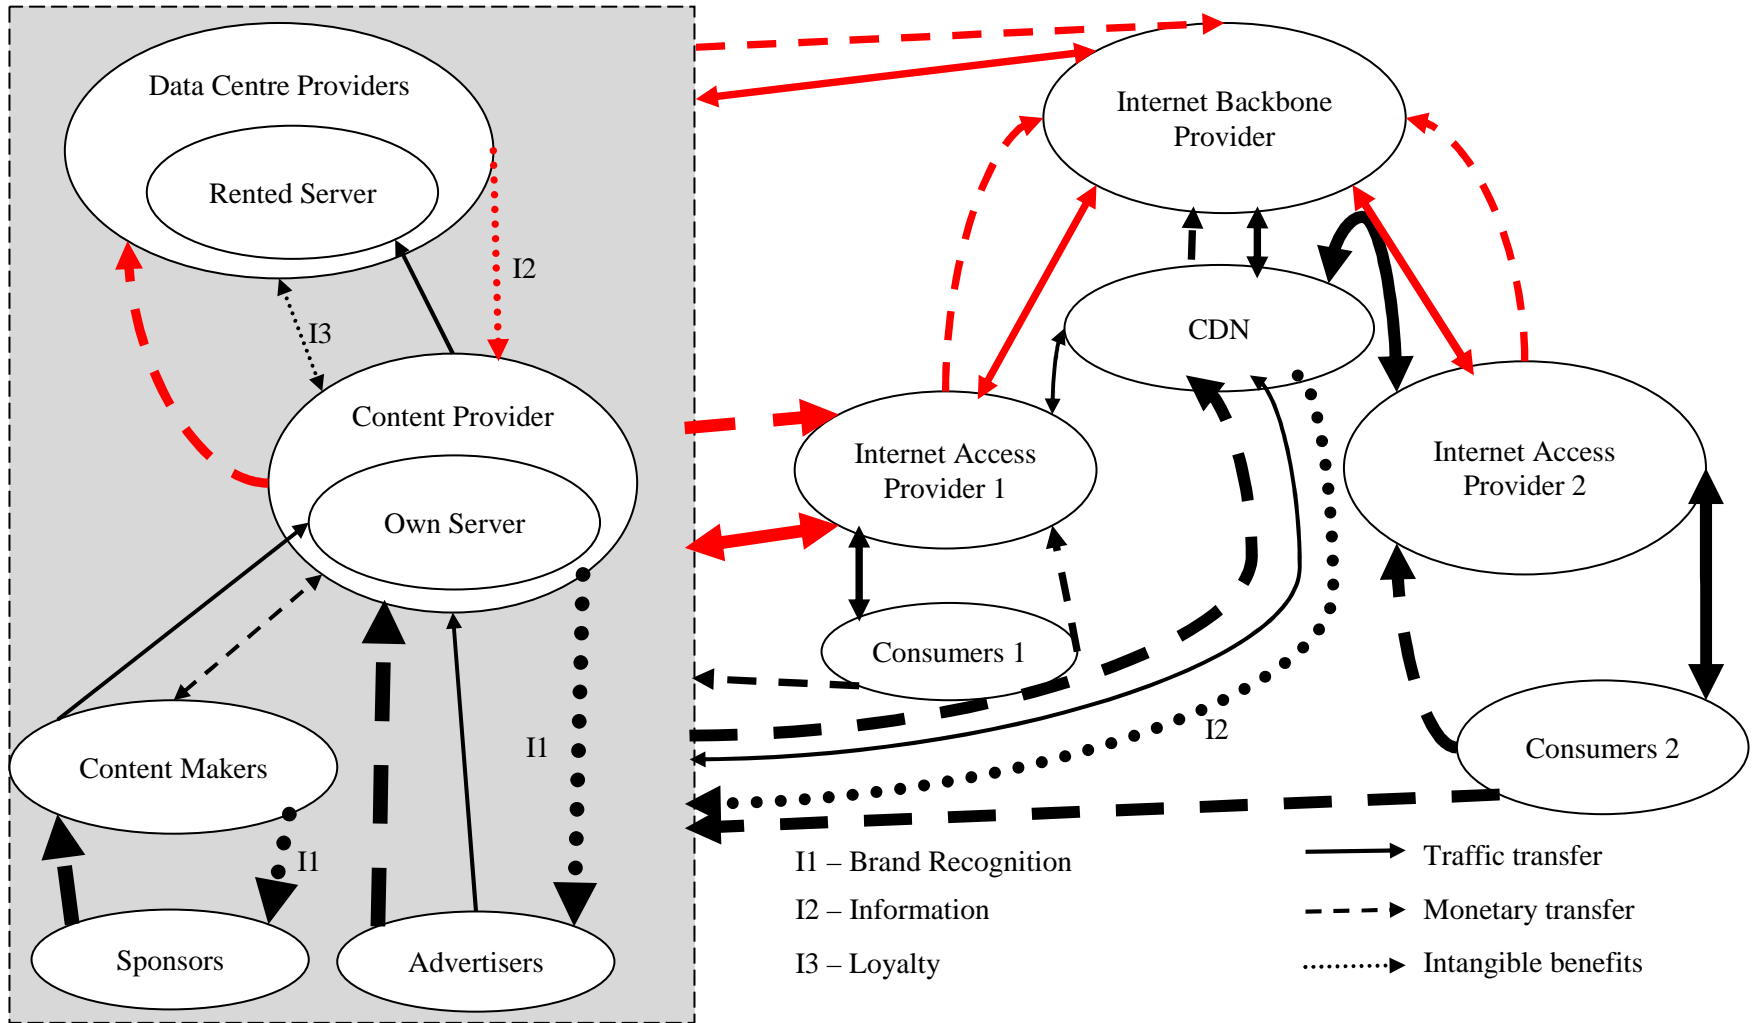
Data Centre Providers

Rented Server

I2

I3

Content Provider

Own Server

Content Makers

I1

I1

Sponsors

Advertisers

Internet Backbone Provider

CDN

Internet Access Provider 1

Internet Access Provider 2

Consumers 1

Consumers 2

I2

I1 – Brand Recognition

I2 – Information

I3 – Loyalty

Traffic transfer

Monetary transfer

Intangible benefits